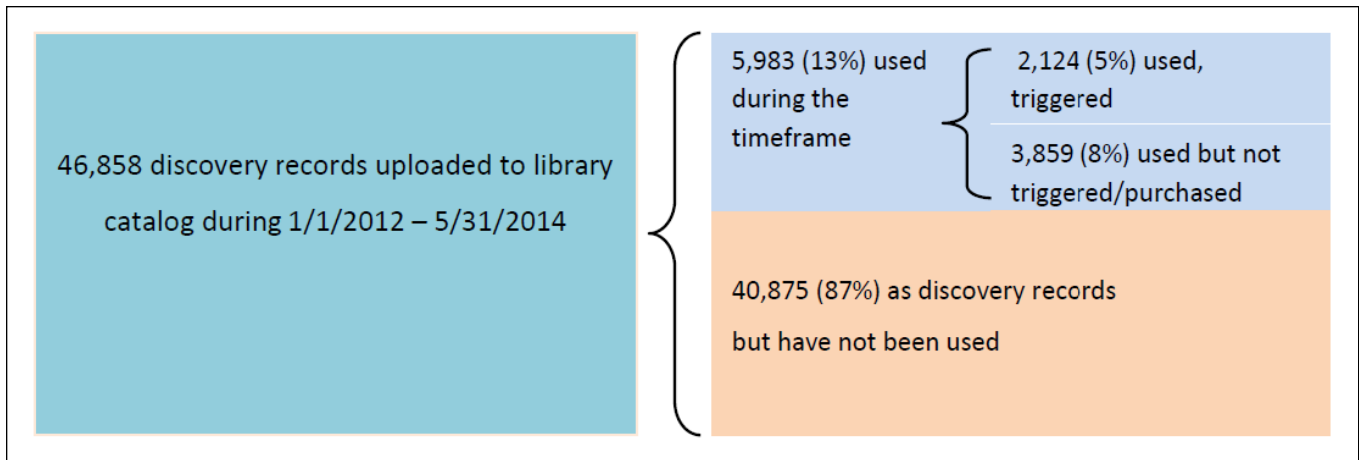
46,858 discovery records uploaded to library catalog during 1/1/2012 – 5/31/2014

5,983 (13%) used during the timeframe

2,124 (5%) used, triggered

3,859 (8%) used but not triggered/purchased

40,875 (87%) as discovery records but have not been used